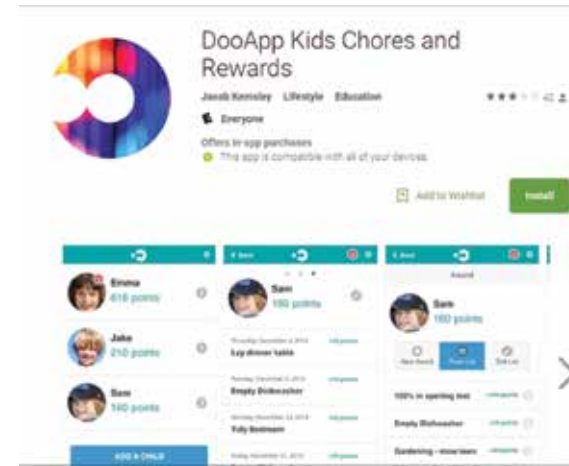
DooApp Kids Chores and Rewards

Jacob Kensley Lifestyle Education

Everyone

Offers in-app purchases
This app is compatible with all of your devices.

Add to Wishlist

Install

Emma
615 points

Jake
210 points

Sam
160 points

ADD A CHILD

Back

Sam
160 points

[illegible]
Lay dinner table

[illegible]
Empty Dishwasher

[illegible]
Tidy Bedroom

Back

Award

Sam
160 points

New Award

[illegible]

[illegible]

100% in spelling test

Empty Dishwasher

Gardening - mow lawn